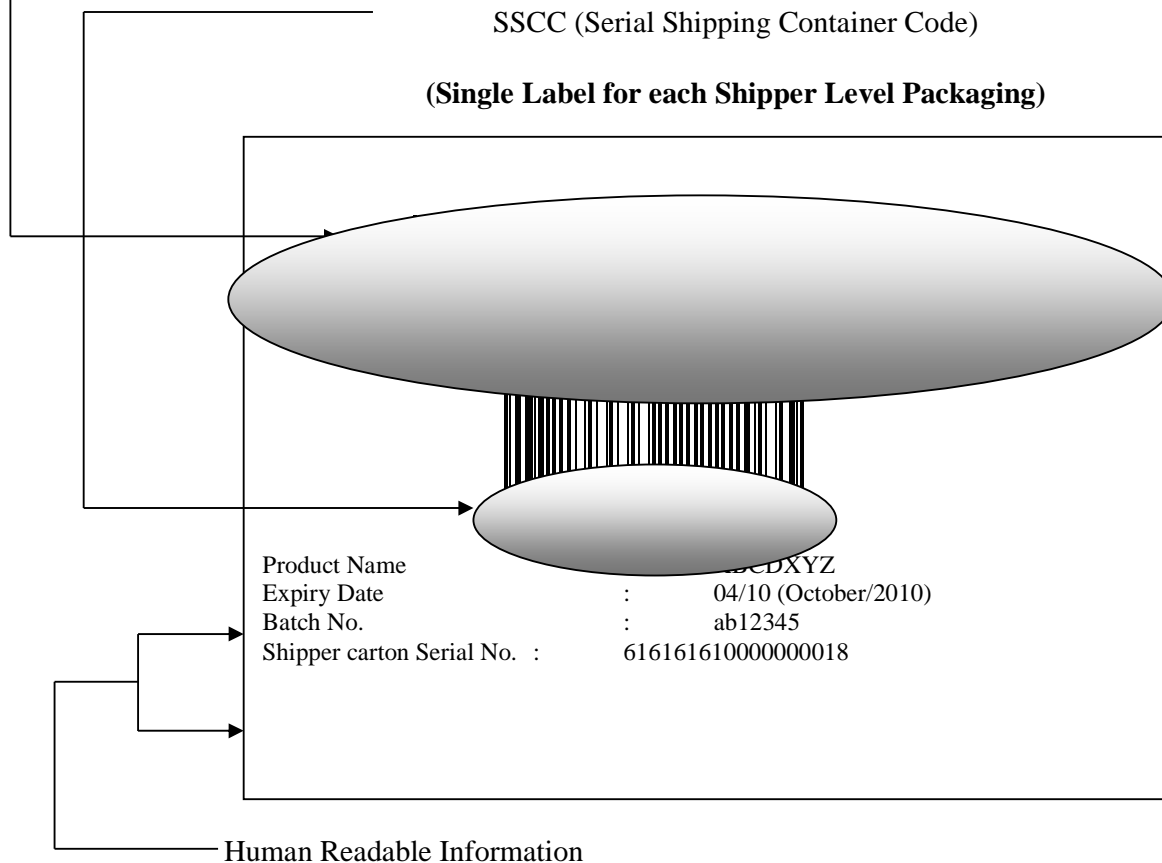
SSCC (Serial Shipping Container Code)

**(Single Label for each Shipper Level Packaging)**

Product Name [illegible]BCDXYZ
Expiry Date : 04/10 (October/2010)
Batch No. : ab12345
Shipper carton Serial No. : 616161610000000018

Human Readable Information